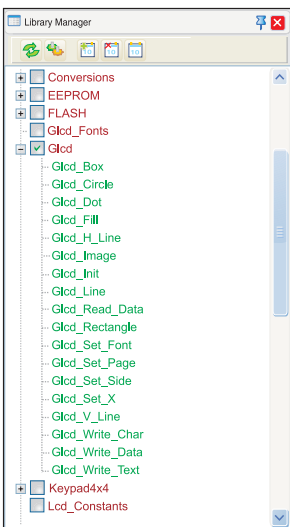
Library Manager

Conversions
EEPROM
FLASH
Glcd_Fonts
Glcd
Glcd_Box
Glcd_Circle
Glcd_Dot
Glcd_Fill
Glcd_H_Line
Glcd_Image
Glcd_Init
Glcd_Line
Glcd_Read_Data
Glcd_Rectangle
Glcd_Set_Font
Glcd_Set_Page
Glcd_Set_Side
Glcd_Set_X
Glcd_V_Line
Glcd_Write_Char
Glcd_Write_Data
Glcd_Write_Text
Keypad4x4
Lcd_Constants